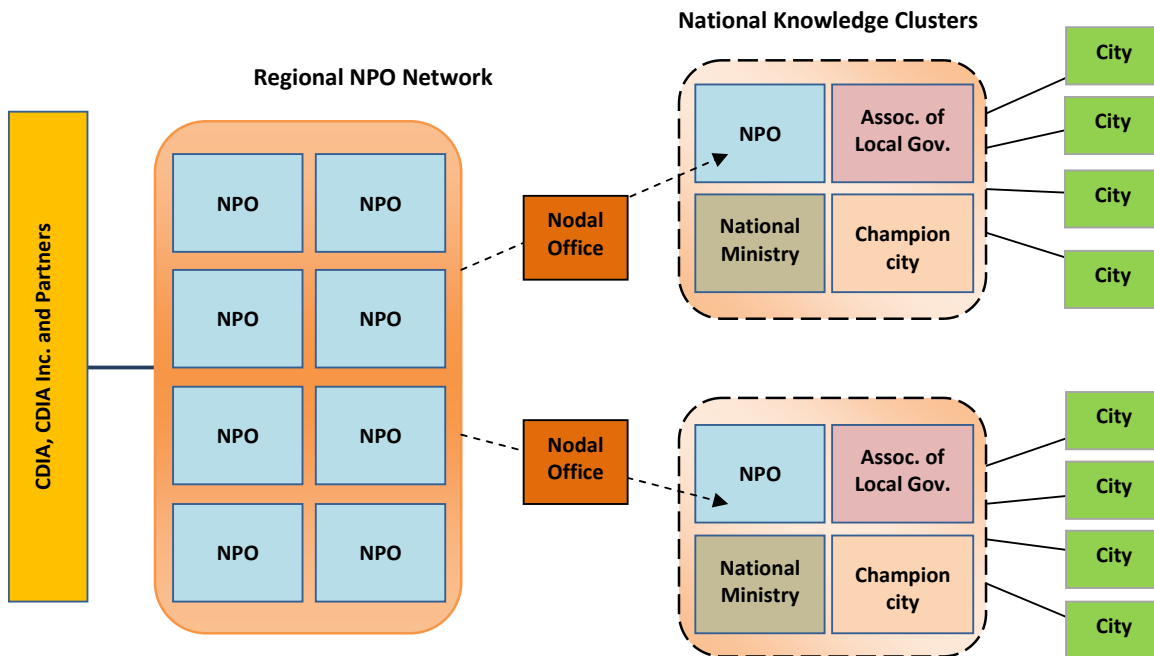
CDIA, CDIA Inc. and Partners

Regional NPO Network

NPO
NPO
NPO
NPO
NPO
NPO
NPO
NPO

Nodal Office

Nodal Office

National Knowledge Clusters

NPO
Assoc. of Local Gov.
National Ministry
Champion city

City
City
City
City

NPO
Assoc. of Local Gov.
National Ministry
Champion city

City
City
City
City